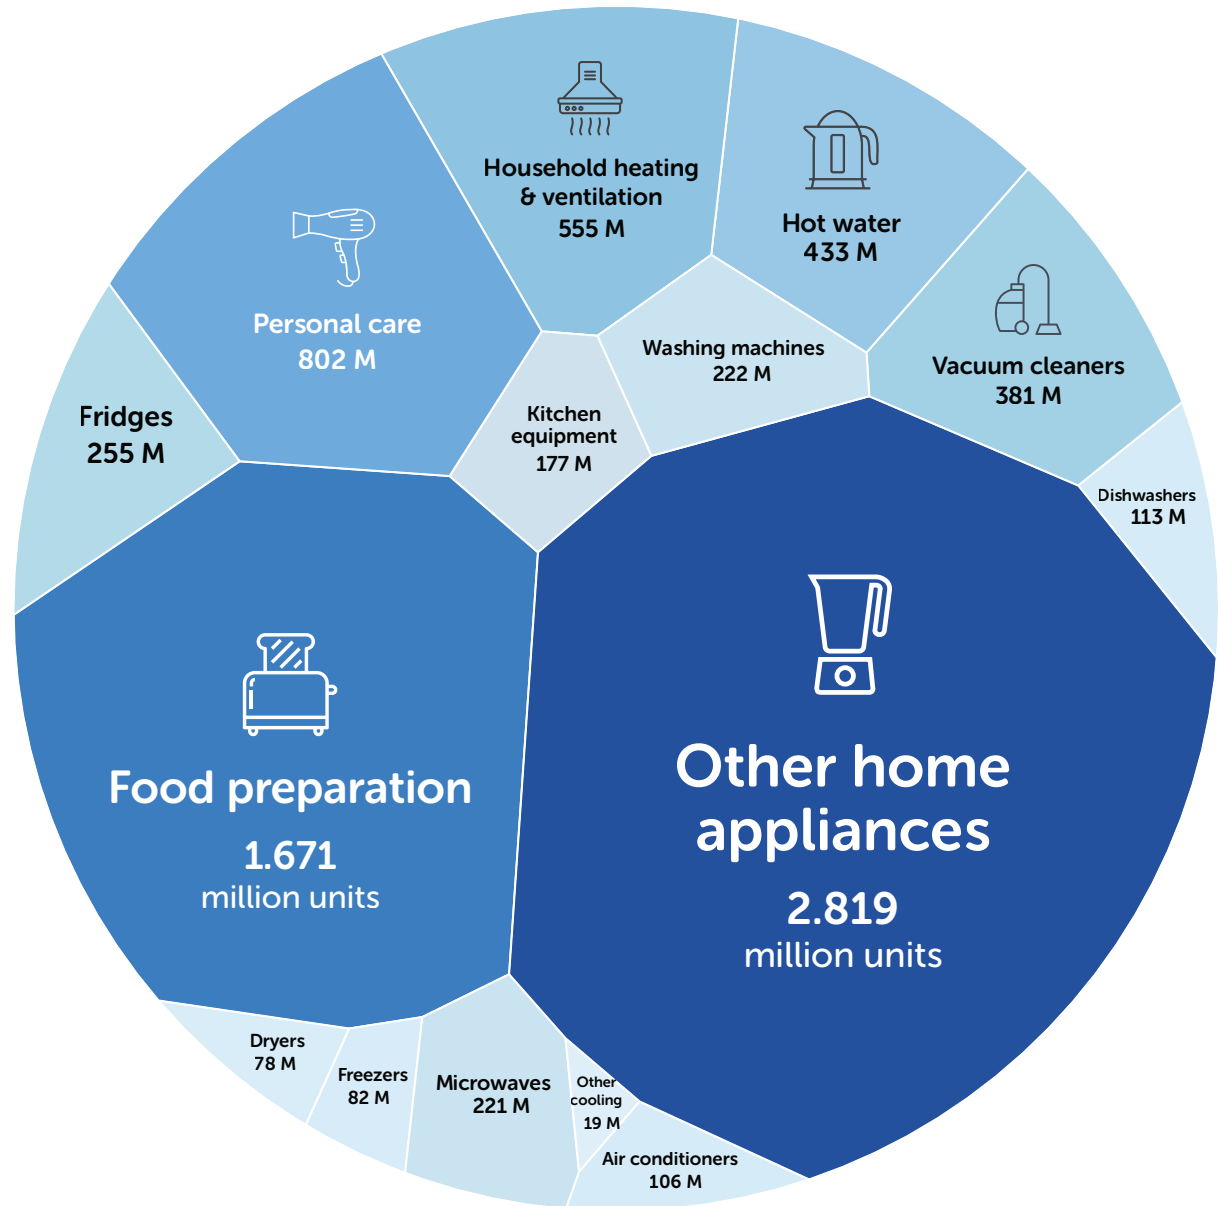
Household heating & ventilation
555 M

Hot water
433 M

Personal care
802 M

Vacuum cleaners
381 M

Washing machines
222 M

Fridges
255 M

Kitchen equipment
177 M

Dishwashers
113 M

Food preparation
1.671
million units

Other home appliances
2.819
million units

Dryers
78 M

Freezers
82 M

Microwaves
221 M

Other cooling
19 M

Air conditioners
106 M